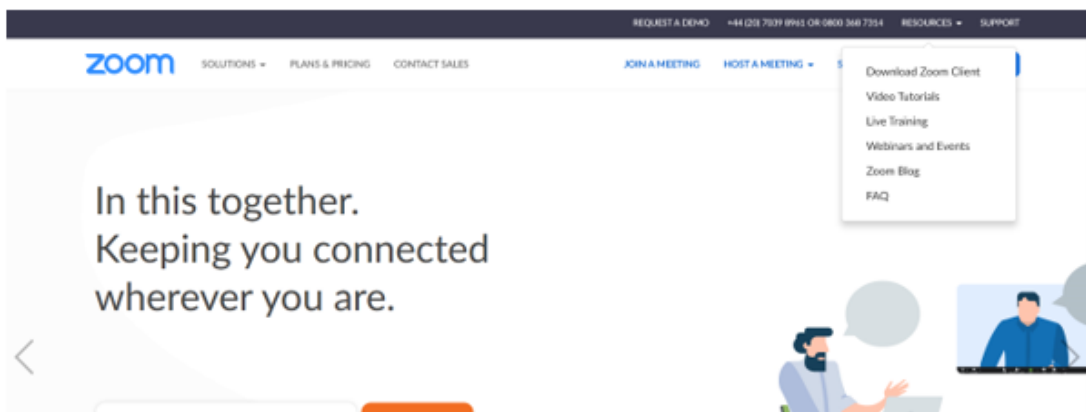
REQUEST A DEMO +44 (20) 7039 8961 OR 0800 368 7314 RESOURCES ▾ SUPPORT

zoom SOLUTIONS ▾ PLANS & PRICING CONTACT SALES JOIN A MEETING HOST A MEETING ▾ S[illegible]

Download Zoom Client
Video Tutorials
Live Training
Webinars and Events
Zoom Blog
FAQ

In this together.
Keeping you connected
wherever you are.